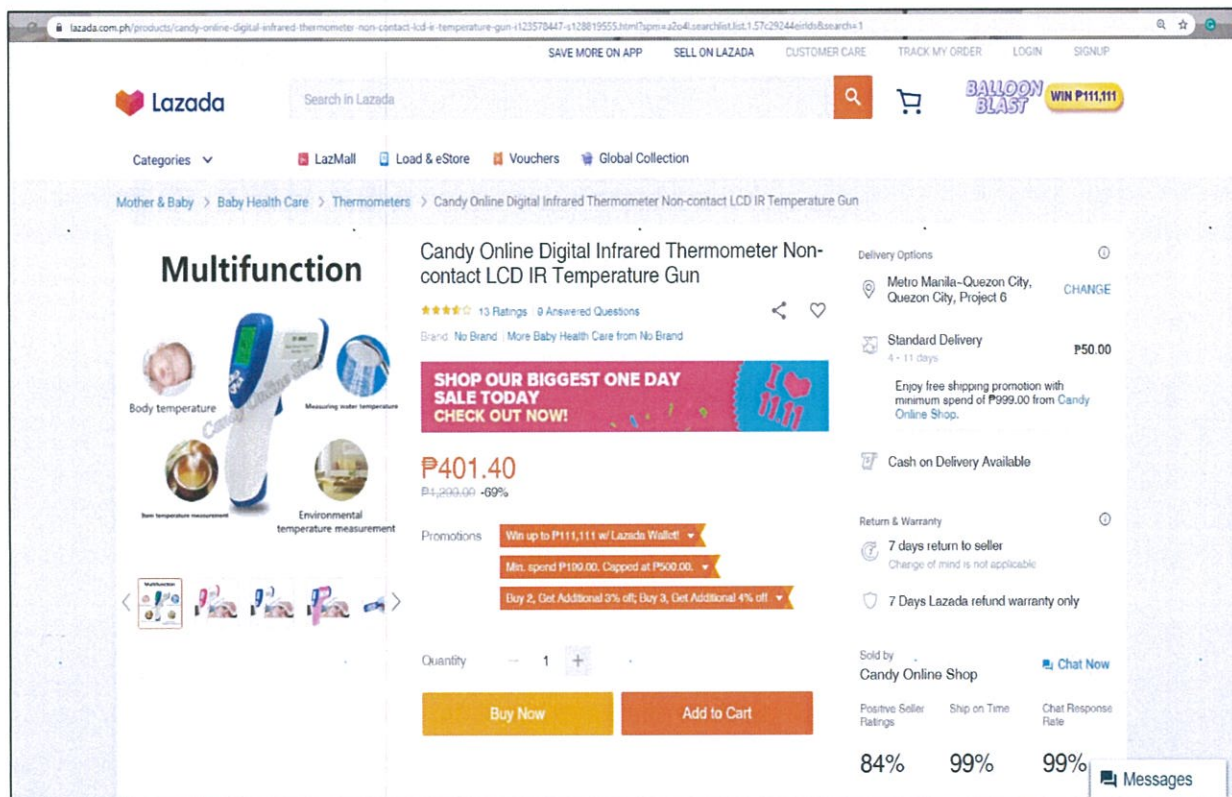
lazada.com.ph/products/candy-online-digital-infrared-thermometer-non-contact-lcd-ir-temperature-gun-i123578447-s128819555.html?spm=a2o4l.searchlist.list.1.57c29244eirlds&search=1

SAVE MORE ON APP SELL ON LAZADA CUSTOMER CARE TRACK MY ORDER LOGIN SIGNUP

Lazada

Search in Lazada

BALLOON BLAST WIN ₱111,111

Categories LazMall Load & eStore Vouchers Global Collection

Mother & Baby > Baby Health Care > Thermometers > Candy Online Digital Infrared Thermometer Non-contact LCD IR Temperature Gun

Multifunction

Body temperature

Measuring water temperature

Item temperature measurement

Environmental temperature measurement

Candy Online Shop

Candy Online Digital Infrared Thermometer Non-contact LCD IR Temperature Gun

13 Ratings | 9 Answered Questions

Brand: No Brand | More Baby Health Care from No Brand

SHOP OUR BIGGEST ONE DAY SALE TODAY CHECK OUT NOW!

I ♥ 11.11

₱401.40

₱1,299.00 -69%

Promotions

Win up to ₱111,111 w/ Lazada Wallet!

Min. spend ₱199.00. Capped at ₱500.00.

Buy 2, Get Additional 3% off; Buy 3, Get Additional 4% off

Quantity 1

Buy Now

Add to Cart

Delivery Options

Metro Manila~Quezon City, Quezon City, Project 6

CHANGE

Standard Delivery

4 - 11 days

₱50.00

Enjoy free shipping promotion with minimum spend of ₱999.00 from Candy Online Shop.

Cash on Delivery Available

Return & Warranty

7 days return to seller

Change of mind is not applicable

7 Days Lazada refund warranty only

Sold by

Candy Online Shop

Chat Now

Positive Seller Ratings

Ship on Time

Chat Response Rate

84%

99%

99%

Messages